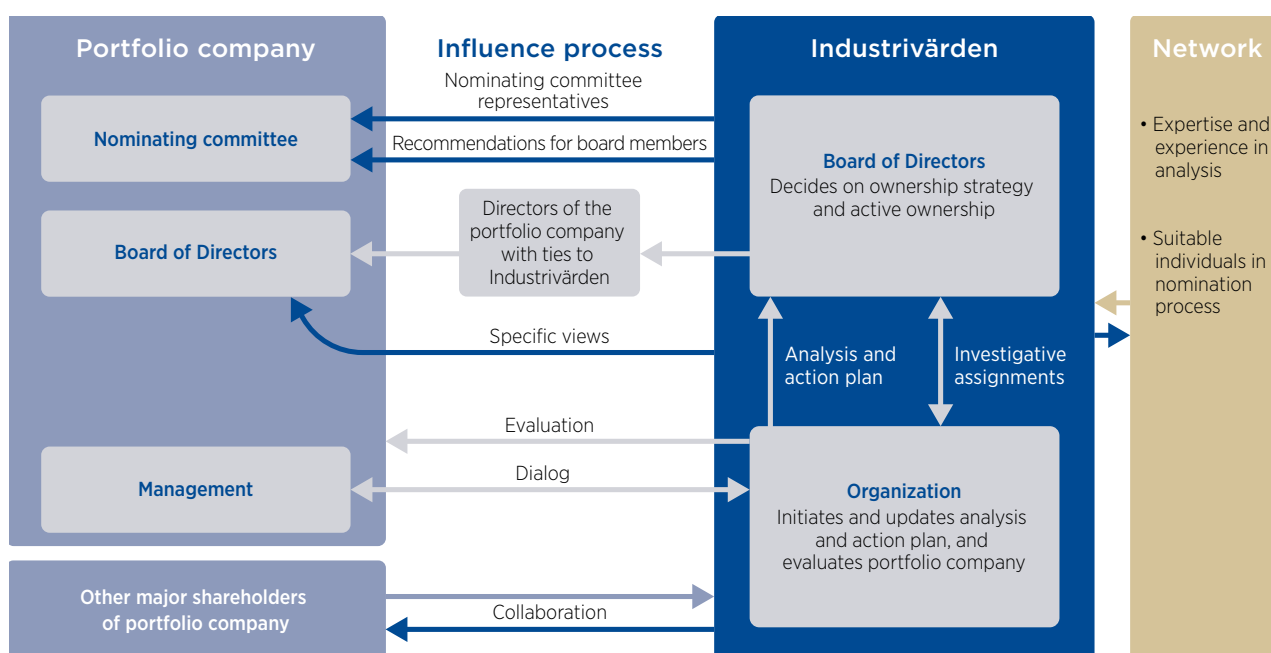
Portfolio company

Influence process

Industrivärden

Network

Nominating committee representatives

Nominating committee

Recommendations for board members

Board of Directors
Decides on ownership strategy and active ownership

• Expertise and experience in analysis

Directors of the portfolio company with ties to Industrivärden

Board of Directors

• Suitable individuals in nomination process

Specific views

Analysis and action plan

Investigative assignments

Evaluation

Dialog

Management

Organization
Initiates and updates analysis and action plan, and evaluates portfolio company

Other major shareholders of portfolio company

Collaboration